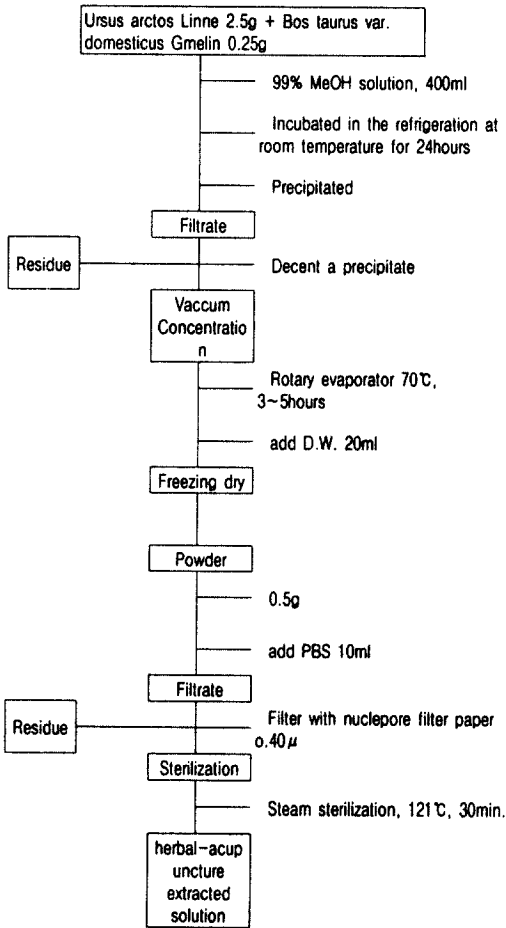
Ursus arctos Linne 2.5g + Bos taurus var. domesticus Gmelin 0.25g

99% MeOH solution, 400ml

Incubated in the refrigeration at room temperature for 24hours

Precipitated

Filtrate

Residue

Decent a precipitate

Vaccum Concentratio n

Rotary evaporator 70℃, 3~5hours

add D.W. 20ml

Freezing dry

Powder

0.5g

add PBS 10ml

Filtrate

Residue

Filter with nuclepore filter paper o.40$\mu$

Sterilization

Steam sterilization, 121℃, 30min.

herbal-acup uncture extracted solution